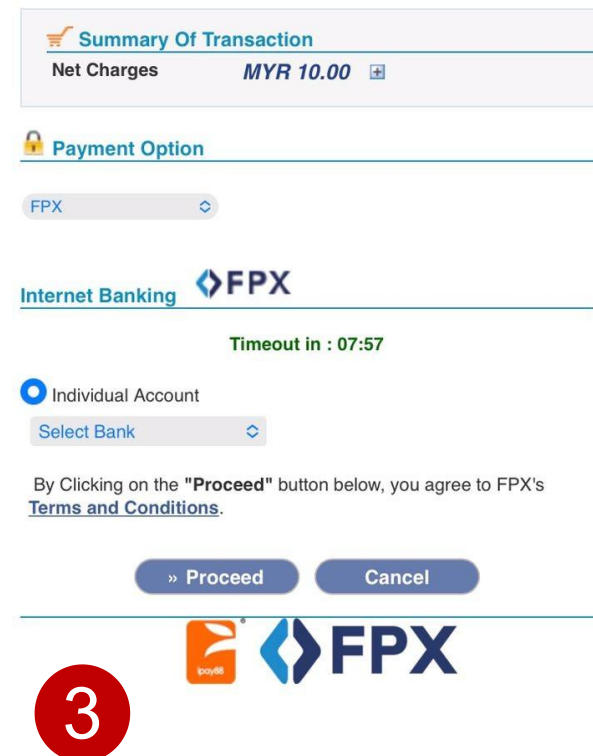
Summary Of Transaction
Net Charges MYR 10.00

Payment Option

FPX

Internet Banking FPX

Timeout in : 07:57

Individual Account

Select Bank

By Clicking on the "Proceed" button below, you agree to FPX's Terms and Conditions.

» Proceed Cancel

ipay88 FPX

3